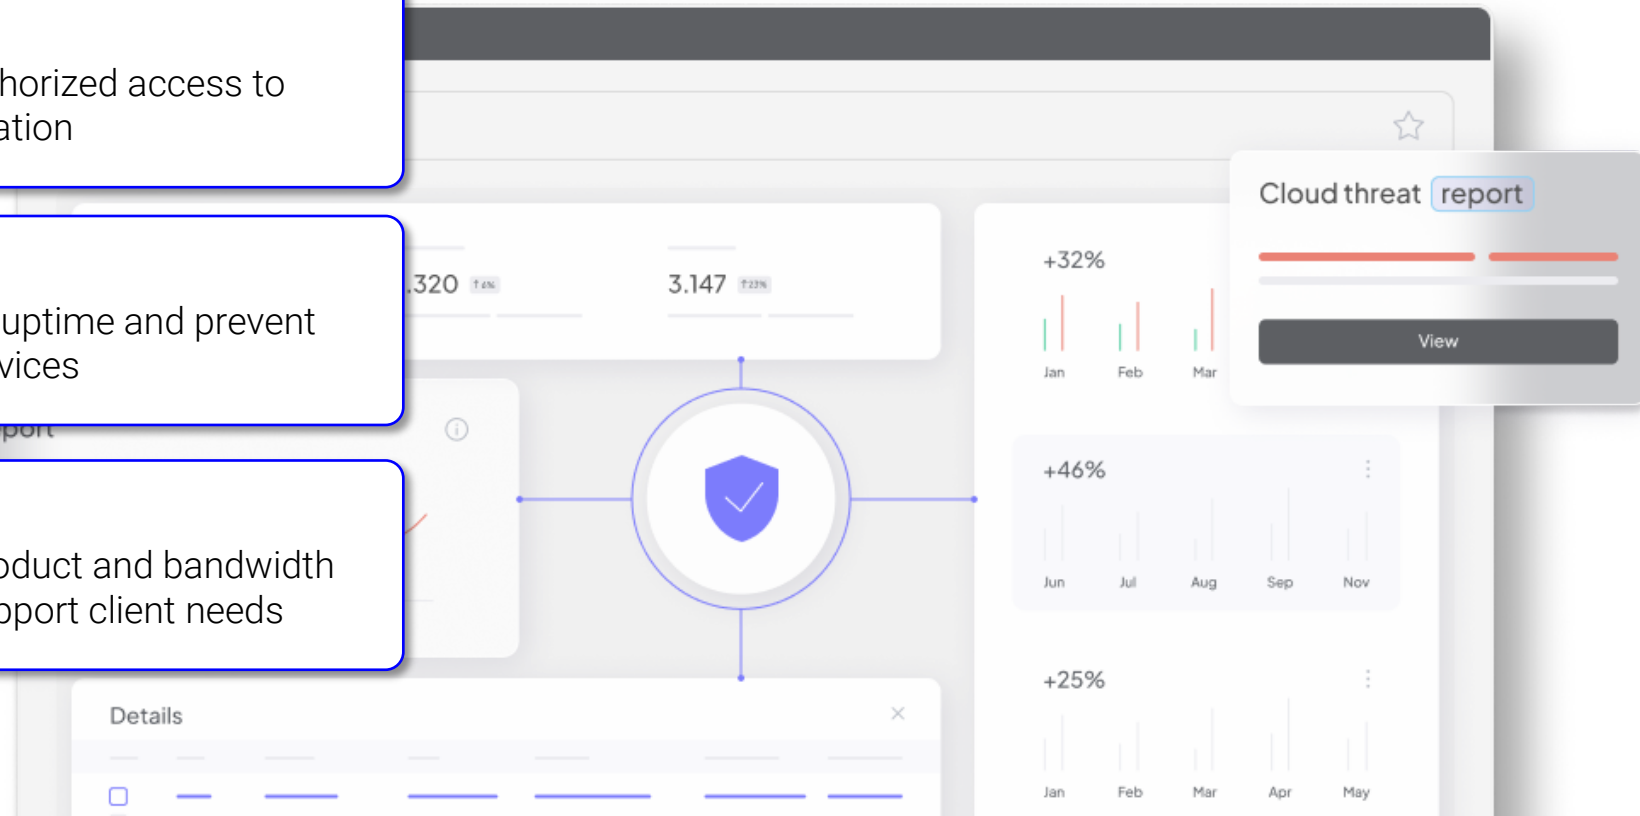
horized access to
ation

uptime and prevent
vices

port

oduct and bandwidth
pport client needs

.320 ↑4%

3.147 ↑23%

+32%

Jan Feb Mar

Cloud threat report

View

+46%

Jun Jul Aug Sep Nov

+25%

Jan Feb Mar Apr May

Details